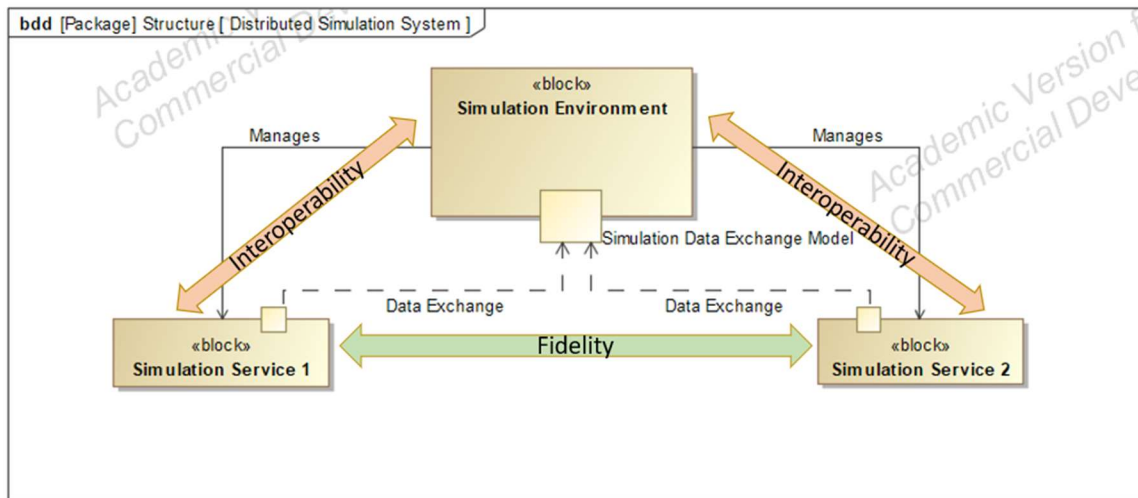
bdd [Package] Structure [ Distributed Simulation System ]

Academic Version for Commercial Development

«block»
Simulation Environment

Manages

Manages

Interoperability

Interoperability

Simulation Data Exchange Model

Data Exchange

Data Exchange

«block»
Simulation Service 1

Fidelity

«block»
Simulation Service 2

Academic Version for Commercial Development